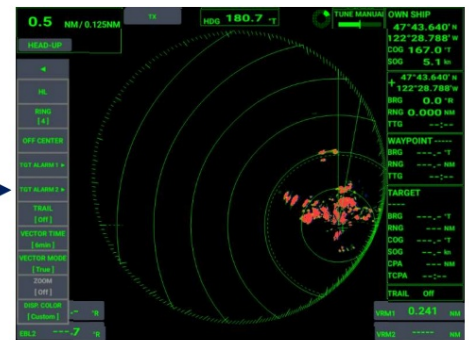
0.5 NM / 0.125NM

TX

HDG 180.7 °T

TUNE MANUAL

HEAD-UP

◄

HL

RING [4]

OFF CENTER

TGT ALARM 1 ►

TGT ALARM 2 ►

TRAIL [Off]

VECTOR TIME [6min]

VECTOR MODE [True]

ZOOM [Off]

DISP COLOR [Custom]

OWN SHIP

47°43.640'N

122°28.788'W

COG 167.0 °T

SOG 5.1 kn

47°43.640'N

122°28.788'W

BRG 0.0 °R

RNG 0.000 NM

TTG --:--

WAYPOINT -----

BRG ---.- °T

RNG ---.- NM

TTG --:--

TARGET

----

BRG ---.- °T

RNG ---.- NM

COG ---.- °T

SOG ---.- kn

CPA ---- NM

TCPA --:--

TRAIL Off

-.- °R

EBL2 ---.7 °R

VRM1 0.241 NM

VRM2 ----- NM